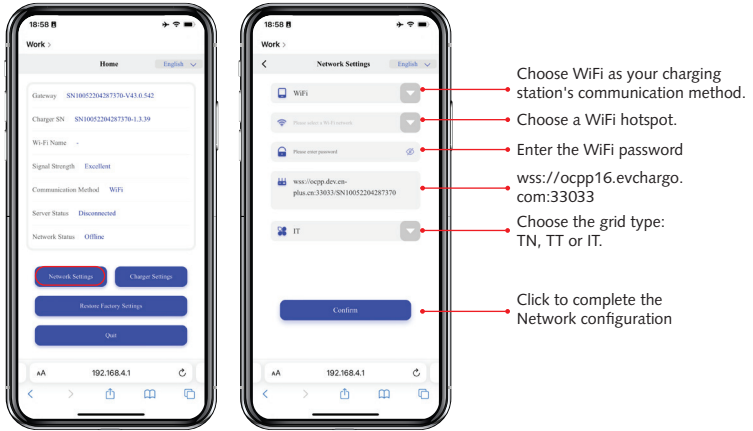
18:58

Work >

Home English

Gateway SN10052204287370-V43.0.542

Charger SN SN10052204287370-1.3.39

Wi-Fi Name -

Signal Strength Excellent

Communication Method WiFi

Server Status Disconnected

Network Status Offline

Network Settings

Charger Settings

Restore Factory Settings

Quit

AA 192.168.4.1

18:58

Work >

Network Settings English

WiFi

Please select a Wi-Fi network

Please enter password

wss://ocpp.dev.en-plus.cn:33033/SN10052204287370

IT

Confirm

AA 192.168.4.1

Choose WiFi as your charging station's communication method.

Choose a WiFi hotspot.

Enter the WiFi password

wss://ocpp16.evchargo.com:33033

Choose the grid type: TN, TT or IT.

Click to complete the Network configuration